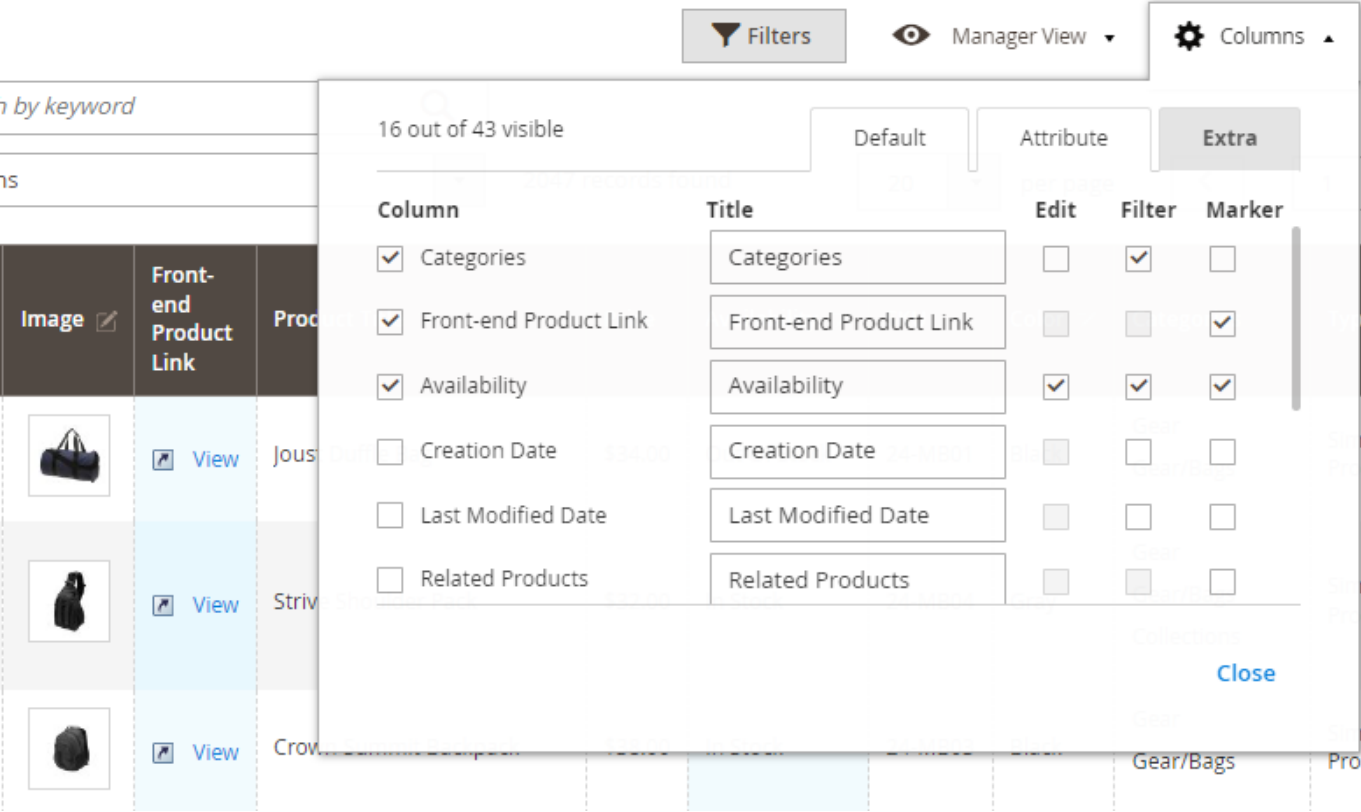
Filters Manager View Columns

h by keyword

ns

16 out of 43 visible

Default Attribute Extra

| Column | Title | Edit | Filter | Marker |
|---|---|---|---|---|
| Categories | Categories | | | |
| Front-end Product Link | Front-end Product Link | | | |
| Availability | Availability | | | |
| Creation Date | Creation Date | | | |
| Last Modified Date | Last Modified Date | | | |
| Related Products | Related Products | | | |

Close

| Image | Front-end Product Link | Product |
|---|---|---|
| | View | Joust |
| | View | Strive |
| | View | Crow |

Gear Gear/Bags

Gear

Gear

Gear/Bags

Pro